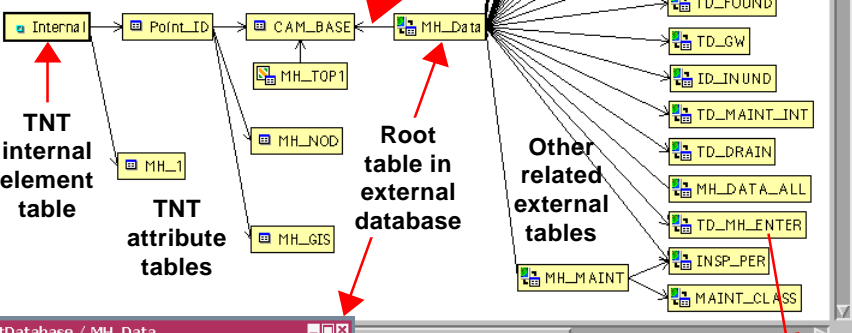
Internal
Point_ID
CAM_BASE
MH_Data
TD_FOUND
TD_GW
ID_INUND
TD_MAINT_INT
TD_DRAIN
MH_DATA_ALL
TD_MH_ENTER
INSP_PER
MAINT_CLASS
MH_TOP1
MH_NOD
MH_1
MH_GIS
MH_MAINT

TNT internal element table

TNT attribute tables

Root table in external database

Other related external tables

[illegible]Database / MH_Data